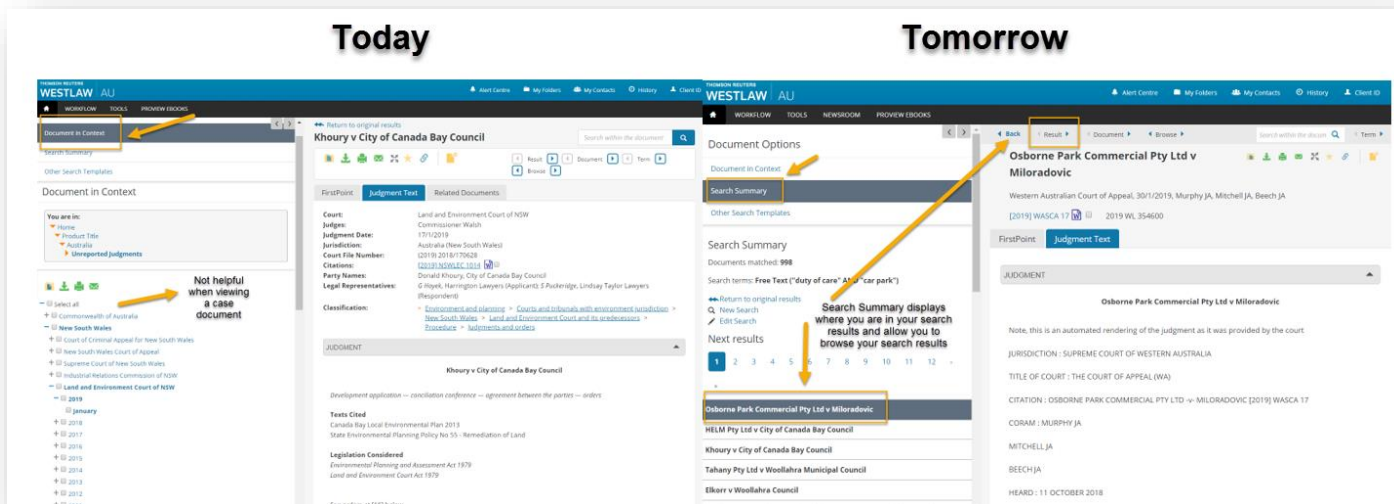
Today

Tomorrow

THOMSON REUTERS
WESTLAW AU

Alert Centre  My Folders  My Contacts  History  Client ID

WORKFLOW  TOOLS  PROVIEW EBOOKS

Document in Context

Search Summary

Other Search Templates

Document in Context

You are in:
Home
Product Title
Australia
Unreported Judgments

Not helpful when viewing a case document

Select all
Commonwealth of Australia
New South Wales
Court of Criminal Appeal for New South Wales
New South Wales Court of Appeal
Supreme Court of New South Wales
Industrial Relations Commission of NSW
Land and Environment Court of NSW
2019
January
2018
2017
2016
2015
2014
2013
2012

Return to original results
Khoury v City of Canada Bay Council

Search within the document

Result  Document  Term  Browse

FirstPoint  Judgment Text  Related Documents

| | |
|---|---|
| Court: | Land and Environment Court of NSW |
| Judges: | Commissioner Walsh |
| Judgment Date: | 17/1/2019 |
| Jurisdiction: | Australia (New South Wales) |
| Court File Number: | (2019) 2018/170628 |
| Citations: | [2019] NSWLEC 1014 |
| Party Names: | Donald Khoury, City of Canada Bay Council |
| Legal Representatives: | G Hayek, Harrington Lawyers (Applicant); S Puckeridge, Lindsay Taylor Lawyers (Respondent) |
| Classification: | Environment and planning > Courts and tribunals with environment jurisdiction > New South Wales > Land and Environment Court and its predecessors > Procedure > Judgments and orders |

JUDGMENT

Khoury v City of Canada Bay Council

Development application — conciliation conference — agreement between the parties — orders

Texts Cited
Canada Bay Local Environmental Plan 2013
State Environmental Planning Policy No 55 - Remediation of Land

Legislation Considered
Environmental Planning and Assessment Act 1979
Land and Environment Court Act 1979

THOMSON REUTERS
WESTLAW AU

Alert Centre  My Folders  My Contacts  History  Client ID

WORKFLOW  TOOLS  NEWSROOM  PROVIEW EBOOKS

Document Options

Document in Context

Search Summary

Other Search Templates

Search Summary
Documents matched: 998
Search terms: Free Text ("duty of care" AND "car park")

Return to original results
New Search
Edit Search

Next results
1 2 3 4 5 6 7 8 9 10 11 12 »

Search Summary displays where you are in your search results and allow you to browse your search results

Osborne Park Commercial Pty Ltd v Miloradovic
HELM Pty Ltd v City of Canada Bay Council
Khoury v City of Canada Bay Council
Tahany Pty Ltd v Woollahra Municipal Council
Elkorr v Woollahra Council

Back  Result  Document  Browse  Search within the docum  Term

Osborne Park Commercial Pty Ltd v Miloradovic

Western Australian Court of Appeal, 30/1/2019, Murphy JA, Mitchell JA, Beech JA
[2019] WASCA 17  2019 WL 354600

FirstPoint  Judgment Text

JUDGMENT

Osborne Park Commercial Pty Ltd v Miloradovic

Note, this is an automated rendering of the judgment as it was provided by the court

JURISDICTION : SUPREME COURT OF WESTERN AUSTRALIA

TITLE OF COURT : THE COURT OF APPEAL (WA)

CITATION : OSBORNE PARK COMMERCIAL PTY LTD -v- MILORADOVIC [2019] WASCA 17

CORAM : MURPHY JA

MITCHELL JA

BEECH JA

HEARD : 11 OCTOBER 2018